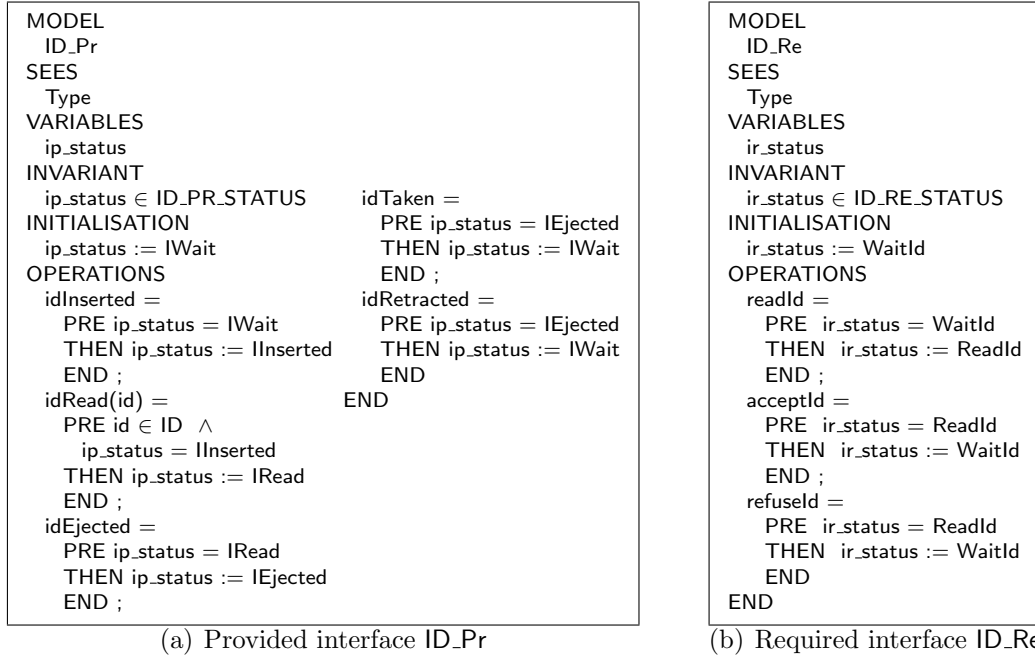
MODEL
ID_Pr
SEES
Type
VARIABLES
ip_status
INVARIANT
ip_status $\in$ ID_PR_STATUS
INITIALISATION
ip_status := IWait
OPERATIONS
idInserted =
PRE ip_status = IWait
THEN ip_status := IInserted
END ;
idRead(id) =
PRE id $\in$ ID $\wedge$
ip_status = IInserted
THEN ip_status := IRead
END ;
idEjected =
PRE ip_status = IRead
THEN ip_status := IEjected
END ;

idTaken =
PRE ip_status = IEjected
THEN ip_status := IWait
END ;
idRetracted =
PRE ip_status = IEjected
THEN ip_status := IWait
END
END

(a) Provided interface ID_Pr

MODEL
ID_Re
SEES
Type
VARIABLES
ir_status
INVARIANT
ir_status $\in$ ID_RE_STATUS
INITIALISATION
ir_status := WaitId
OPERATIONS
readId =
PRE ir_status = WaitId
THEN ir_status := ReadId
END ;
acceptId =
PRE ir_status = ReadId
THEN ir_status := WaitId
END ;
refuseId =
PRE ir_status = ReadId
THEN ir_status := WaitId
END
END

(b) Required interface ID_Re